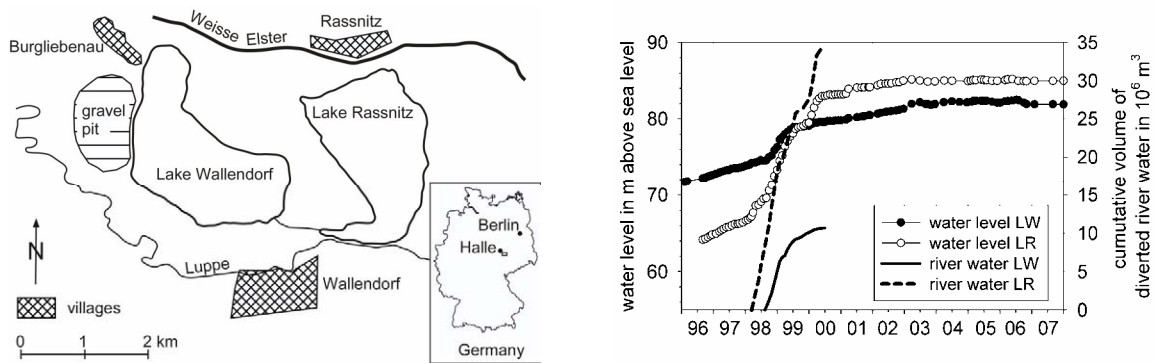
Weisse Elster
Rassnitz
Burgliebenau
gravel pit
Lake Rassnitz
Lake Wallendorf
N
Luppe
Wallendorf
villages
0 1 2 km
Berlin
Halle
Germany

water level in m above sea level
cumutative volume of diverted river water in $10^6$ $m^3$
90
80
70
60
35
30
25
20
15
10
5
0
water level LW
water level LR
river water LW
river water LR
96 97 98 99 00 01 02 03 04 05 06 07